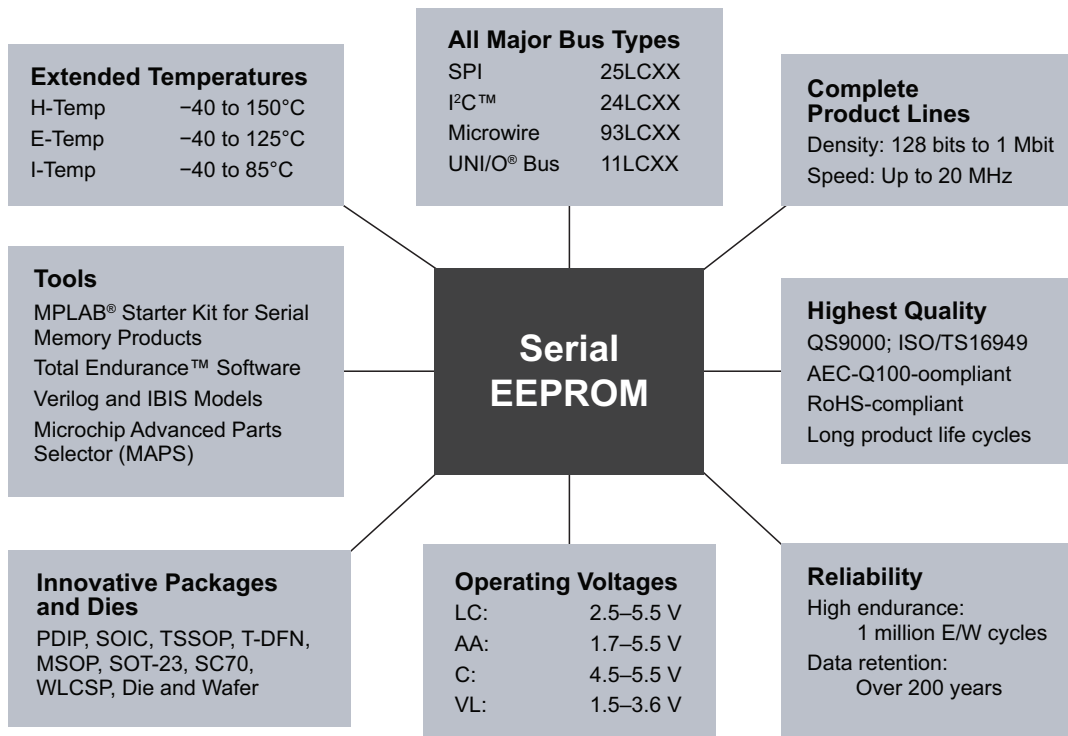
All Major Bus Types

| | |
|---|---|
| SPI | 25LCXX |
| I²C™ | 24LCXX |
| Microwire | 93LCXX |
| UNI/O® Bus | 11LCXX |

Extended Temperatures

| | |
|---|---|
| H-Temp | −40 to 150°C |
| E-Temp | −40 to 125°C |
| I-Temp | −40 to 85°C |

Complete Product Lines
Density: 128 bits to 1 Mbit
Speed: Up to 20 MHz

Tools
MPLAB® Starter Kit for Serial Memory Products
Total Endurance™ Software
Verilog and IBIS Models
Microchip Advanced Parts Selector (MAPS)

Serial EEPROM

Highest Quality
QS9000; ISO/TS16949
AEC-Q100-oompliant
RoHS-compliant
Long product life cycles

Innovative Packages and Dies
PDIP, SOIC, TSSOP, T-DFN, MSOP, SOT-23, SC70, WLCSP, Die and Wafer

Operating Voltages

| | |
|---|---|
| LC: | 2.5–5.5 V |
| AA: | 1.7–5.5 V |
| C: | 4.5–5.5 V |
| VL: | 1.5–3.6 V |

Reliability
High endurance:
1 million E/W cycles
Data retention:
Over 200 years